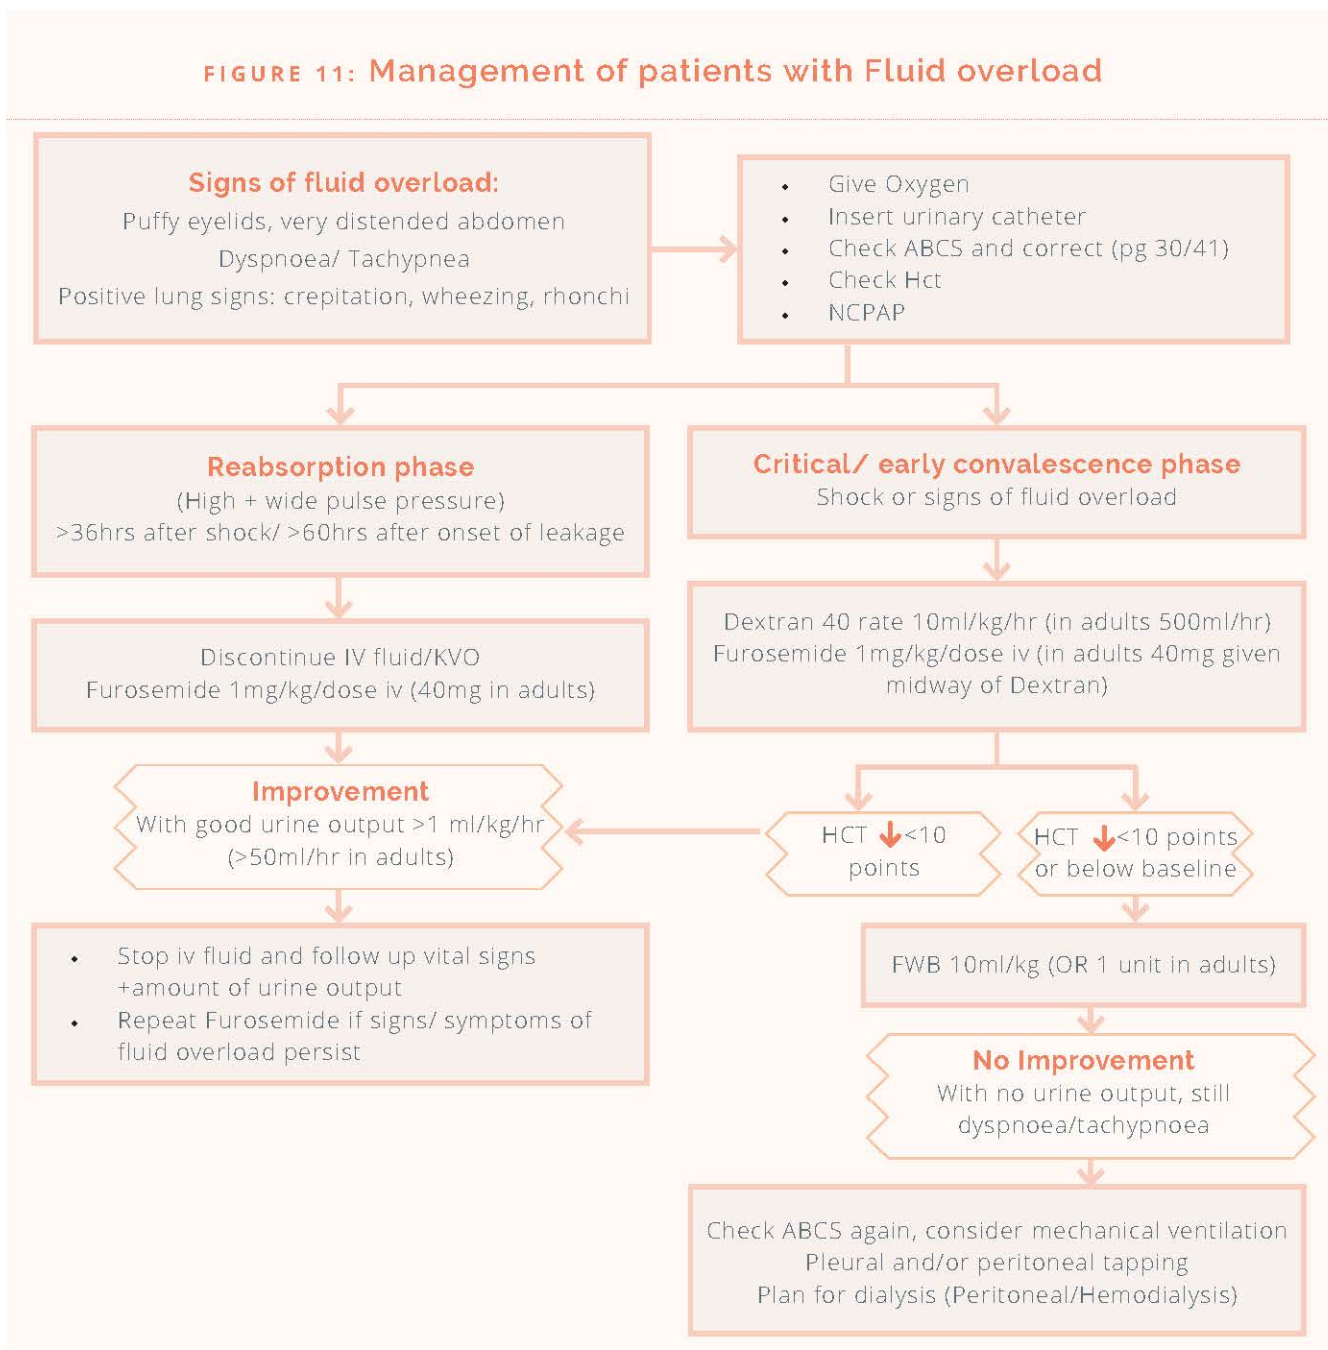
FIGURE 11: Management of patients with Fluid overload

Signs of fluid overload:
Puffy eyelids, very distended abdomen
Dyspnoea/ Tachypnea
Positive lung signs: crepitation, wheezing, rhonchi

- Give Oxygen
- Insert urinary catheter
- Check ABCS and correct (pg 30/41)
- Check Hct
- NCPAP

Reabsorption phase
(High + wide pulse pressure)
>36hrs after shock/ >60hrs after onset of leakage

Critical/ early convalescence phase
Shock or signs of fluid overload

Discontinue IV fluid/KVO
Furosemide 1mg/kg/dose iv (40mg in adults)

Dextran 40 rate 10ml/kg/hr (in adults 500ml/hr)
Furosemide 1mg/kg/dose iv (in adults 40mg given midway of Dextran)

Improvement
With good urine output >1 ml/kg/hr
(>50ml/hr in adults)

HCT ↓<10 points

HCT ↓<10 points or below baseline

- Stop iv fluid and follow up vital signs +amount of urine output
- Repeat Furosemide if signs/ symptoms of fluid overload persist

FWB 10ml/kg (OR 1 unit in adults)

No Improvement
With no urine output, still dyspnoea/tachypnoea

Check ABCS again, consider mechanical ventilation
Pleural and/or peritoneal tapping
Plan for dialysis (Peritoneal/Hemodialysis)